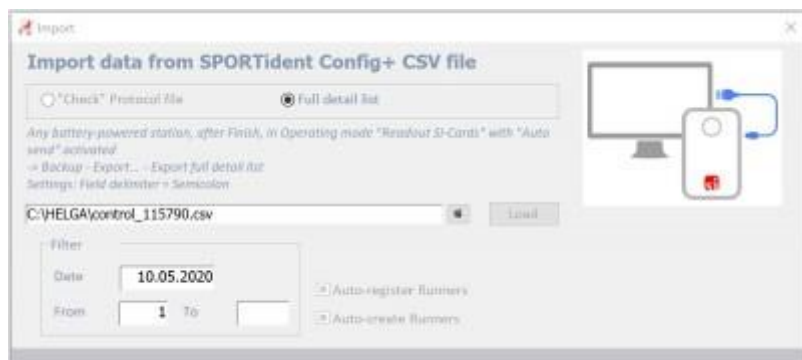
Import

Import data from SPORTident Config+ CSV file

"Check" Protocol file

Full detail list

Any battery-powered station, after Finish, in Operating mode "Readout SI-Cards" with "Auto send" activated
-> Backup - Export... - Export full detail list
Settings: Field delimiter = Semicolon

C:\HELGA\control_115790.csv

Load

Filter

Date 10.05.2020

From 1 To

Auto-register Runners

Auto-create Runners